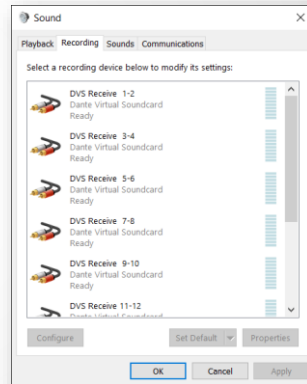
Sound

Playback Recording Sounds Communications

Select a recording device below to modify its settings:

DVS Receive 1-2
Dante Virtual Soundcard
Ready

DVS Receive 3-4
Dante Virtual Soundcard
Ready

DVS Receive 5-6
Dante Virtual Soundcard
Ready

DVS Receive 7-8
Dante Virtual Soundcard
Ready

DVS Receive 9-10
Dante Virtual Soundcard
Ready

DVS Receive 11-12
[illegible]

Configure

Set Default

Properties

OK Cancel Apply